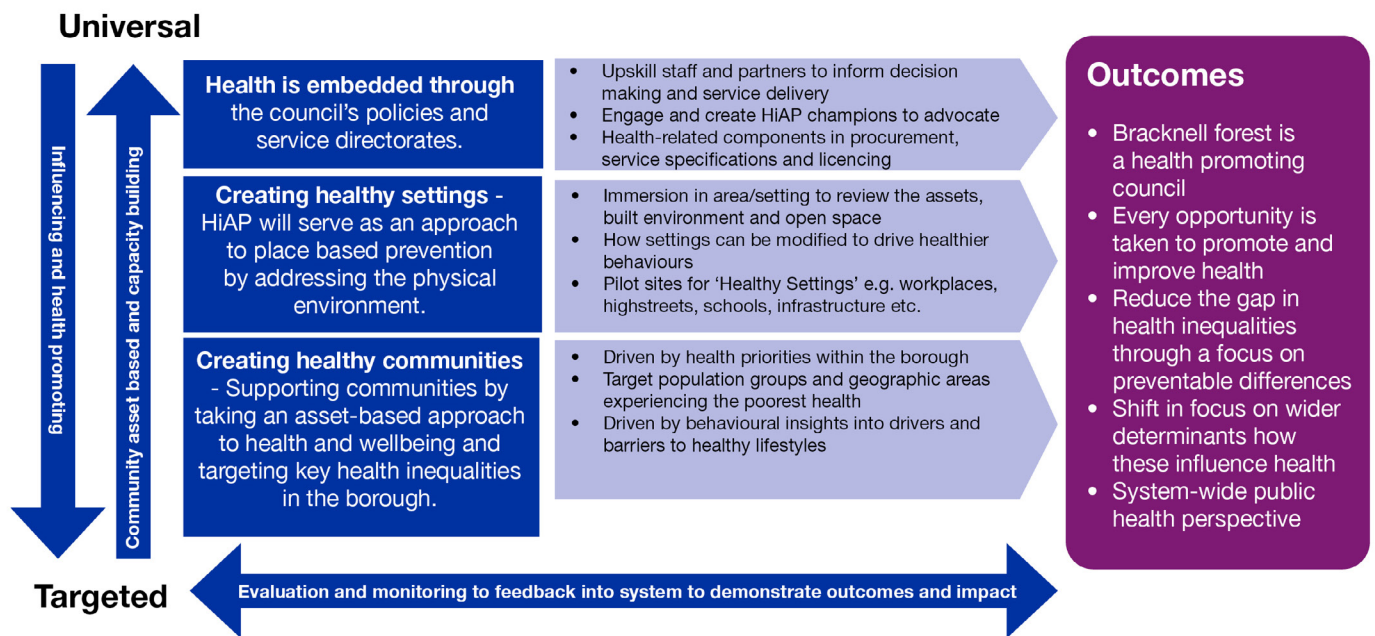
Universal

Influencing and health promoting

Community asset based and capacity building

**Health is embedded through** the council's policies and service directorates.

- Upskill staff and partners to inform decision making and service delivery
- Engage and create HiAP champions to advocate
- Health-related components in procurement, service specifications and licencing

**Creating healthy settings** - HiAP will serve as an approach to place based prevention by addressing the physical environment.

- Immersion in area/setting to review the assets, built environment and open space
- How settings can be modified to drive healthier behaviours
- Pilot sites for 'Healthy Settings' e.g. workplaces, highstreets, schools, infrastructure etc.

**Creating healthy communities** - Supporting communities by taking an asset-based approach to health and wellbeing and targeting key health inequalities in the borough.

- Driven by health priorities within the borough
- Target population groups and geographic areas experiencing the poorest health
- Driven by behavioural insights into drivers and barriers to healthy lifestyles

Outcomes

- Bracknell forest is a health promoting council
- Every opportunity is taken to promote and improve health
- Reduce the gap in health inequalities through a focus on preventable differences
- Shift in focus on wider determinants how these influence health
- System-wide public health perspective

Targeted

Evaluation and monitoring to feedback into system to demonstrate outcomes and impact